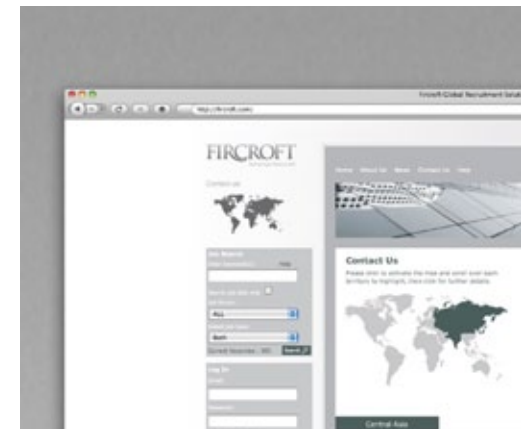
Fircroft Global Recruitment Solut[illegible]

http://fircroft.com/

FIRCROFT

Contact us

Home About Us News Contact Us Help

Contact Us

Please click to activate the map and scroll over each territory to highlight, then click for further details.

Job Search

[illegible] Help

ALL

Both

Search

Log In

Email

Password

Central Asia